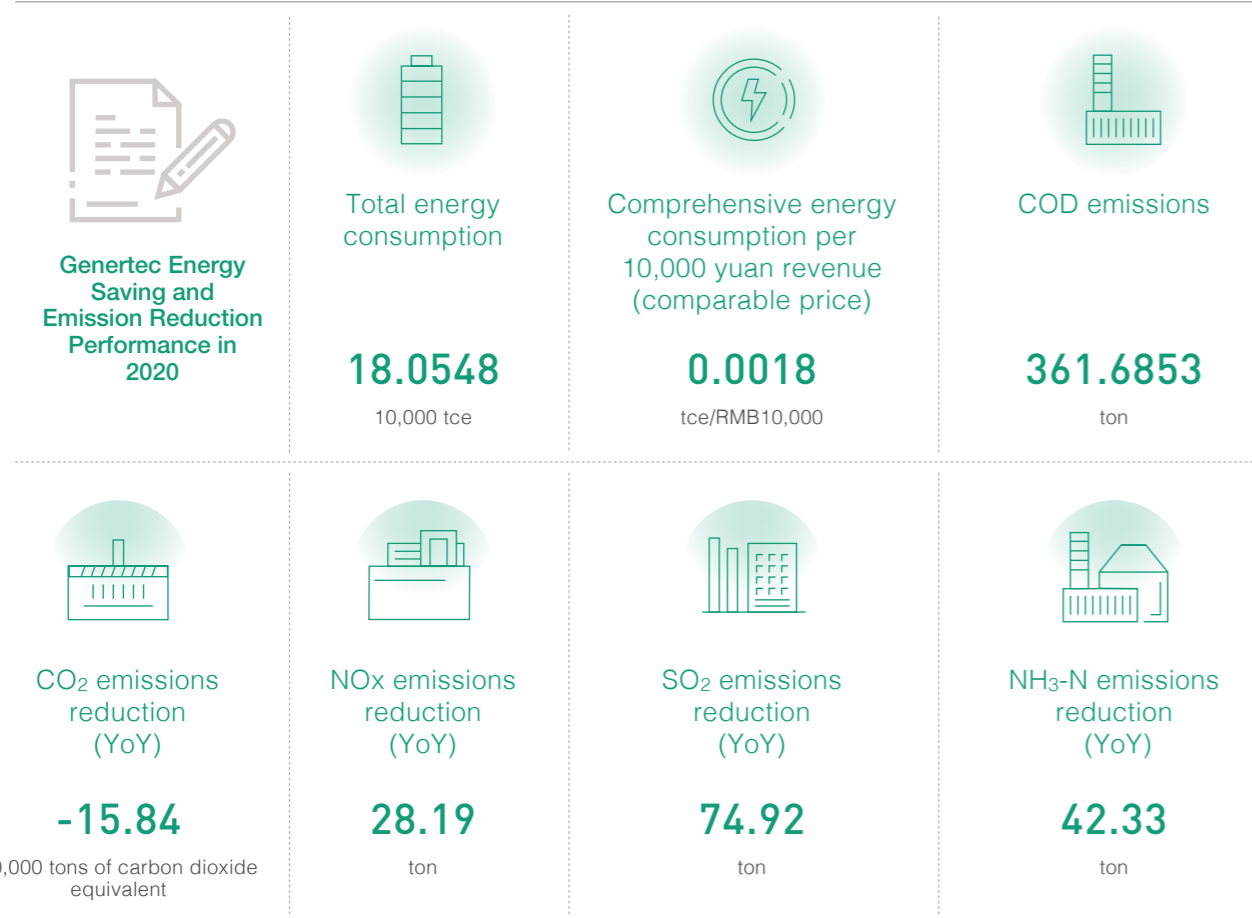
Genertec Energy Saving and Emission Reduction Performance in 2020

Total energy consumption

18.0548

10,000 tce

Comprehensive energy consumption per 10,000 yuan revenue (comparable price)

0.0018

tce/RMB10,000

COD emissions

361.6853

ton

$CO_2$ emissions reduction (YoY)

-15.84

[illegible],000 tons of carbon dioxide equivalent

NOx emissions reduction (YoY)

28.19

ton

$SO_2$ emissions reduction (YoY)

74.92

ton

$NH_3$-N emissions reduction (YoY)

42.33

ton